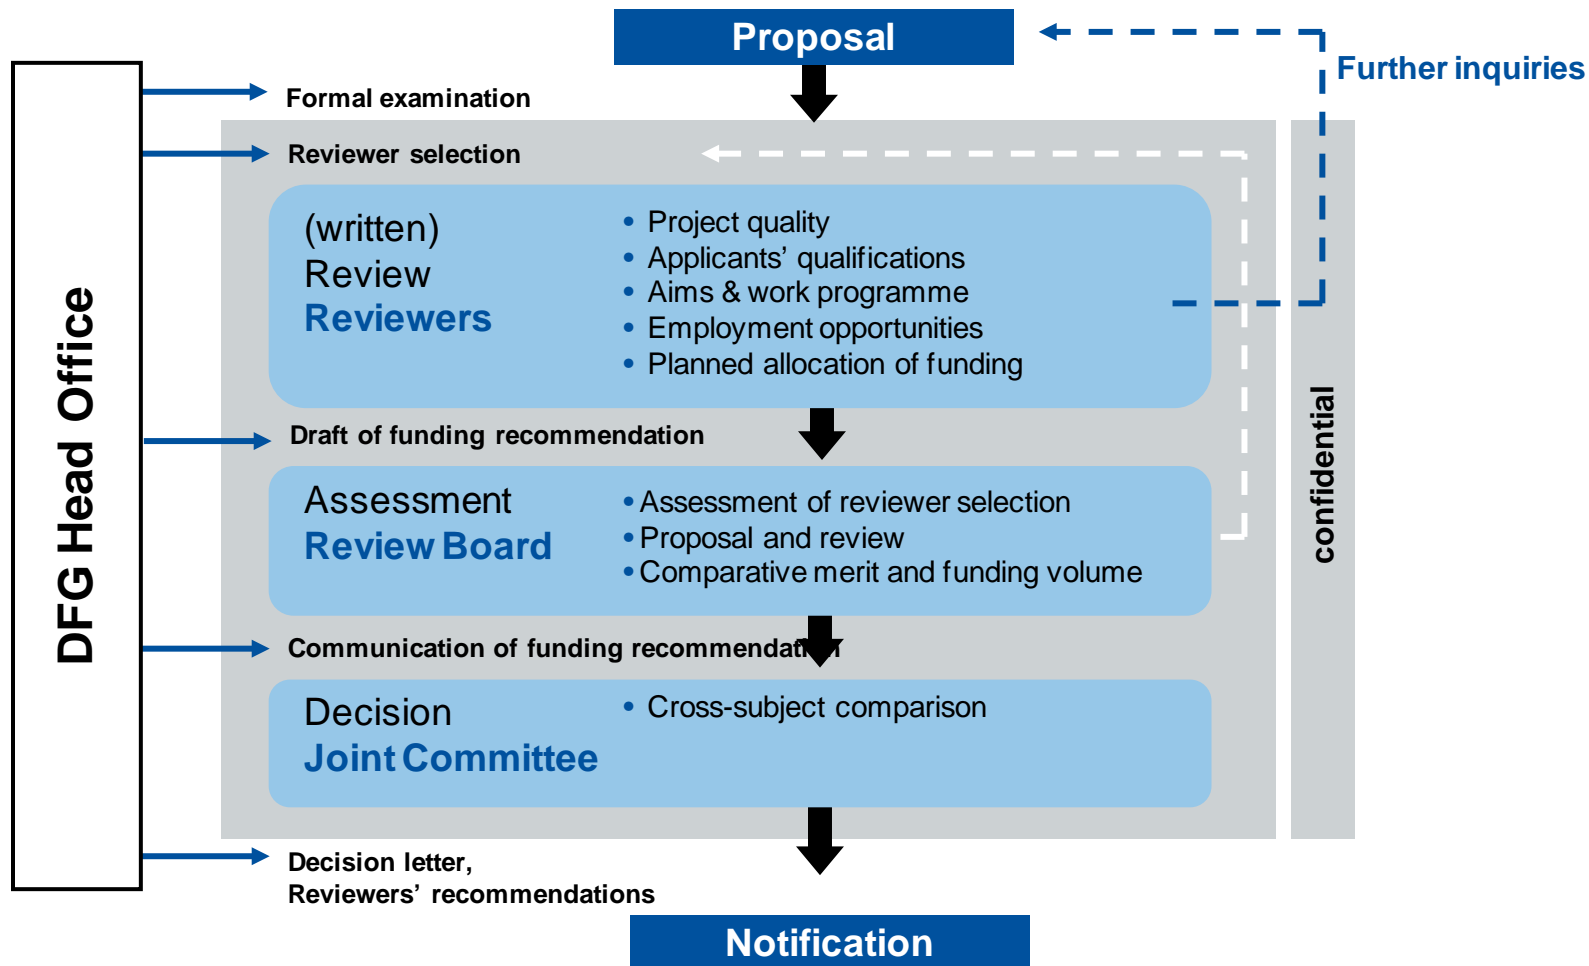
Proposal

Further inquiries

DFG Head Office

Formal examination

Reviewer selection

(written) Review
Reviewers

• Project quality
• Applicants' qualifications
• Aims & work programme
• Employment opportunities
• Planned allocation of funding

Draft of funding recommendation

Assessment
Review Board

• Assessment of reviewer selection
• Proposal and review
• Comparative merit and funding volume

Communication of funding recommendation

Decision
Joint Committee

• Cross-subject comparison

confidential

Decision letter,
Reviewers' recommendations

Notification